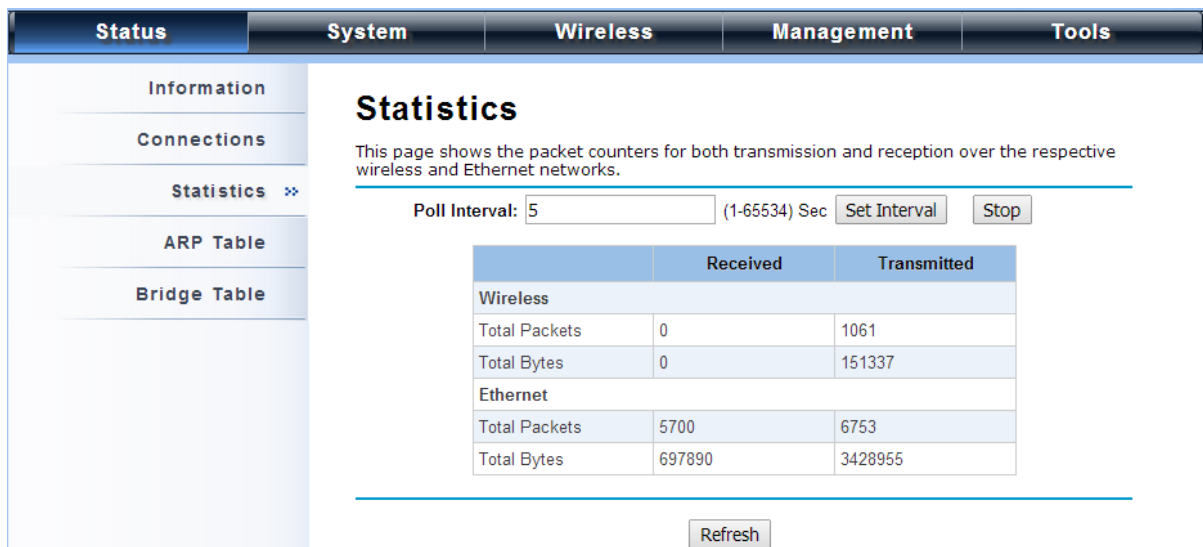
Status System Wireless Management Tools

Information

Connections

Statistics »

ARP Table

Bridge Table

Statistics

This page shows the packet counters for both transmission and reception over the respective wireless and Ethernet networks.

Poll Interval: 5 (1-65534) Sec Set Interval Stop

| | Received | Transmitted |
|---|---|---|
| Wireless | | |
| Total Packets | 0 | 1061 |
| Total Bytes | 0 | 151337 |
| Ethernet | | |
| Total Packets | 5700 | 6753 |
| Total Bytes | 697890 | 3428955 |

Refresh